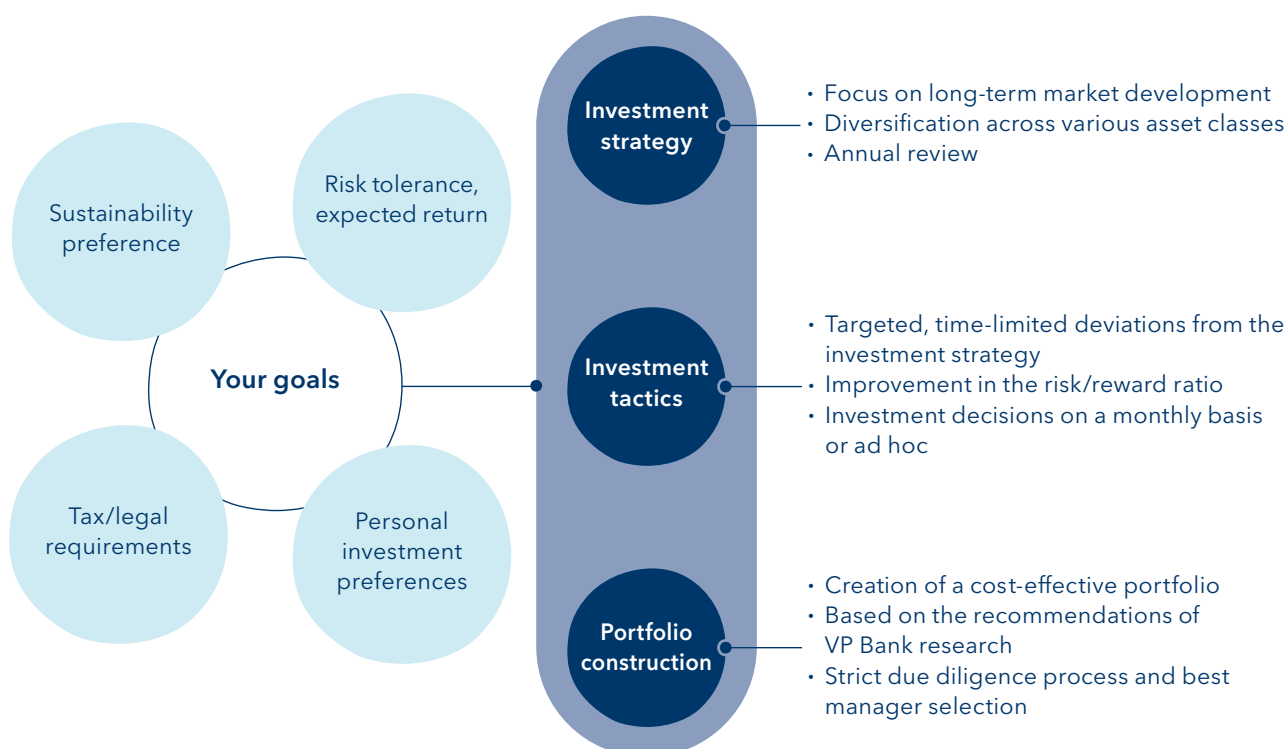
Sustainability preference

Risk tolerance, expected return

Your goals

Tax/legal requirements

Personal investment preferences

Investment strategy

- Focus on long-term market development
- Diversification across various asset classes
- Annual review

Investment tactics

- Targeted, time-limited deviations from the investment strategy
- Improvement in the risk/reward ratio
- Investment decisions on a monthly basis or ad hoc

Portfolio construction

- Creation of a cost-effective portfolio
- Based on the recommendations of VP Bank research
- Strict due diligence process and best manager selection